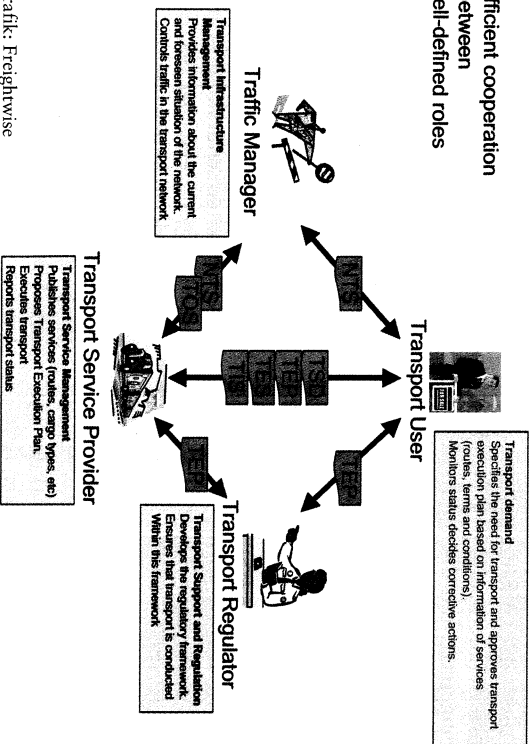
fficient cooperation
etween
ell-defined roles

Traffic Manager

Transport Infrastructure Management
Provides information about the current and foreseen situation of the network.
Controls traffic in the transport network

Transport User

Transport demand
Specifies the need for transport and approves transport execution plan based on information of services (routes, terms and conditions).
Monitors status decides corrective actions.

Transport Service Provider

Transport Service Management
Publishes services (routes, cargo types, etc)
Proposes Transport Execution Plan.
Executes transport
Reports transport status

Transport Regulator

Transport Support and Regulation
Develops the regulatory framework.
Ensures that transport is conducted
Within this framework

TNS
TNS
TOS
TSD
TEP
TES
TEP
TEP

rafik: Freightwise